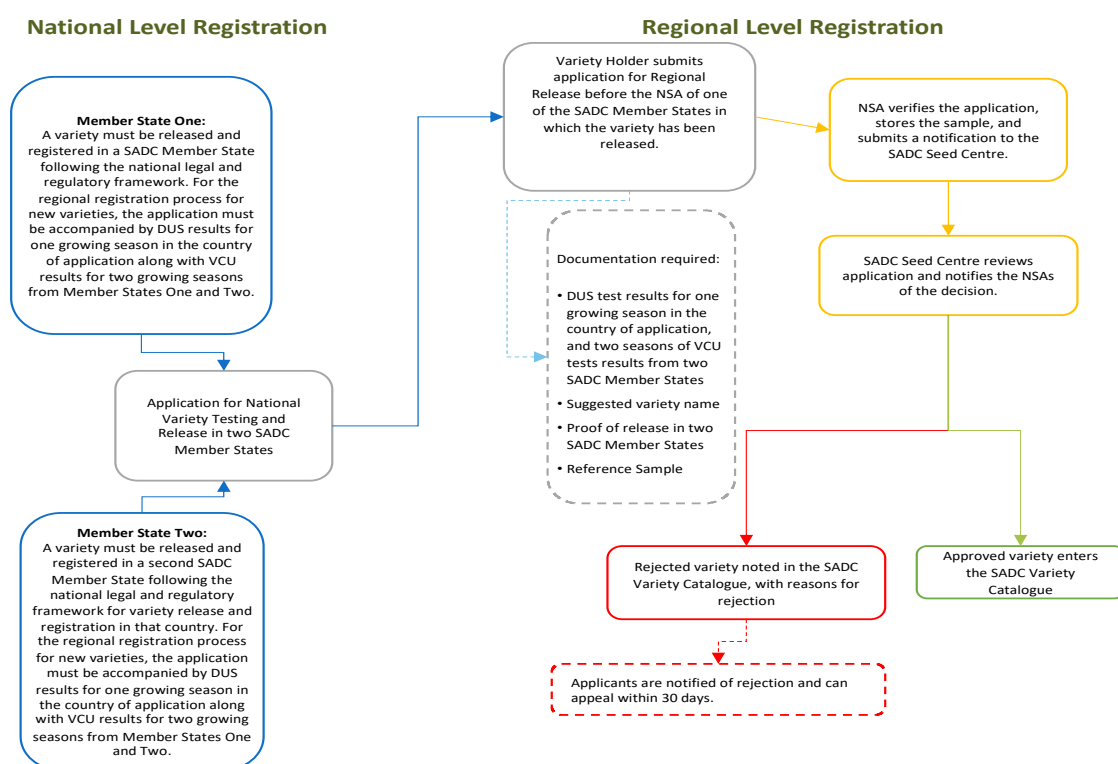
National Level Registration

Regional Level Registration

Member State One:
A variety must be released and registered in a SADC Member State following the national legal and regulatory framework. For the regional registration process for new varieties, the application must be accompanied by DUS results for one growing season in the country of application along with VCU results for two growing seasons from Member States One and Two.

Application for National Variety Testing and Release in two SADC Member States

Member State Two:
A variety must be released and registered in a second SADC Member State following the national legal and regulatory framework for variety release and registration in that country. For the regional registration process for new varieties, the application must be accompanied by DUS results for one growing season in the country of application along with VCU results for two growing seasons from Member States One and Two.

Variety Holder submits application for Regional Release before the NSA of one of the SADC Member States in which the variety has been released.

Documentation required:

• DUS test results for one growing season in the country of application, and two seasons of VCU tests results from two SADC Member States
• Suggested variety name
• Proof of release in two SADC Member States
• Reference Sample

NSA verifies the application, stores the sample, and submits a notification to the SADC Seed Centre.

SADC Seed Centre reviews application and notifies the NSAs of the decision.

Rejected variety noted in the SADC Variety Catalogue, with reasons for rejection

Approved variety enters the SADC Variety Catalogue

Applicants are notified of rejection and can appeal within 30 days.